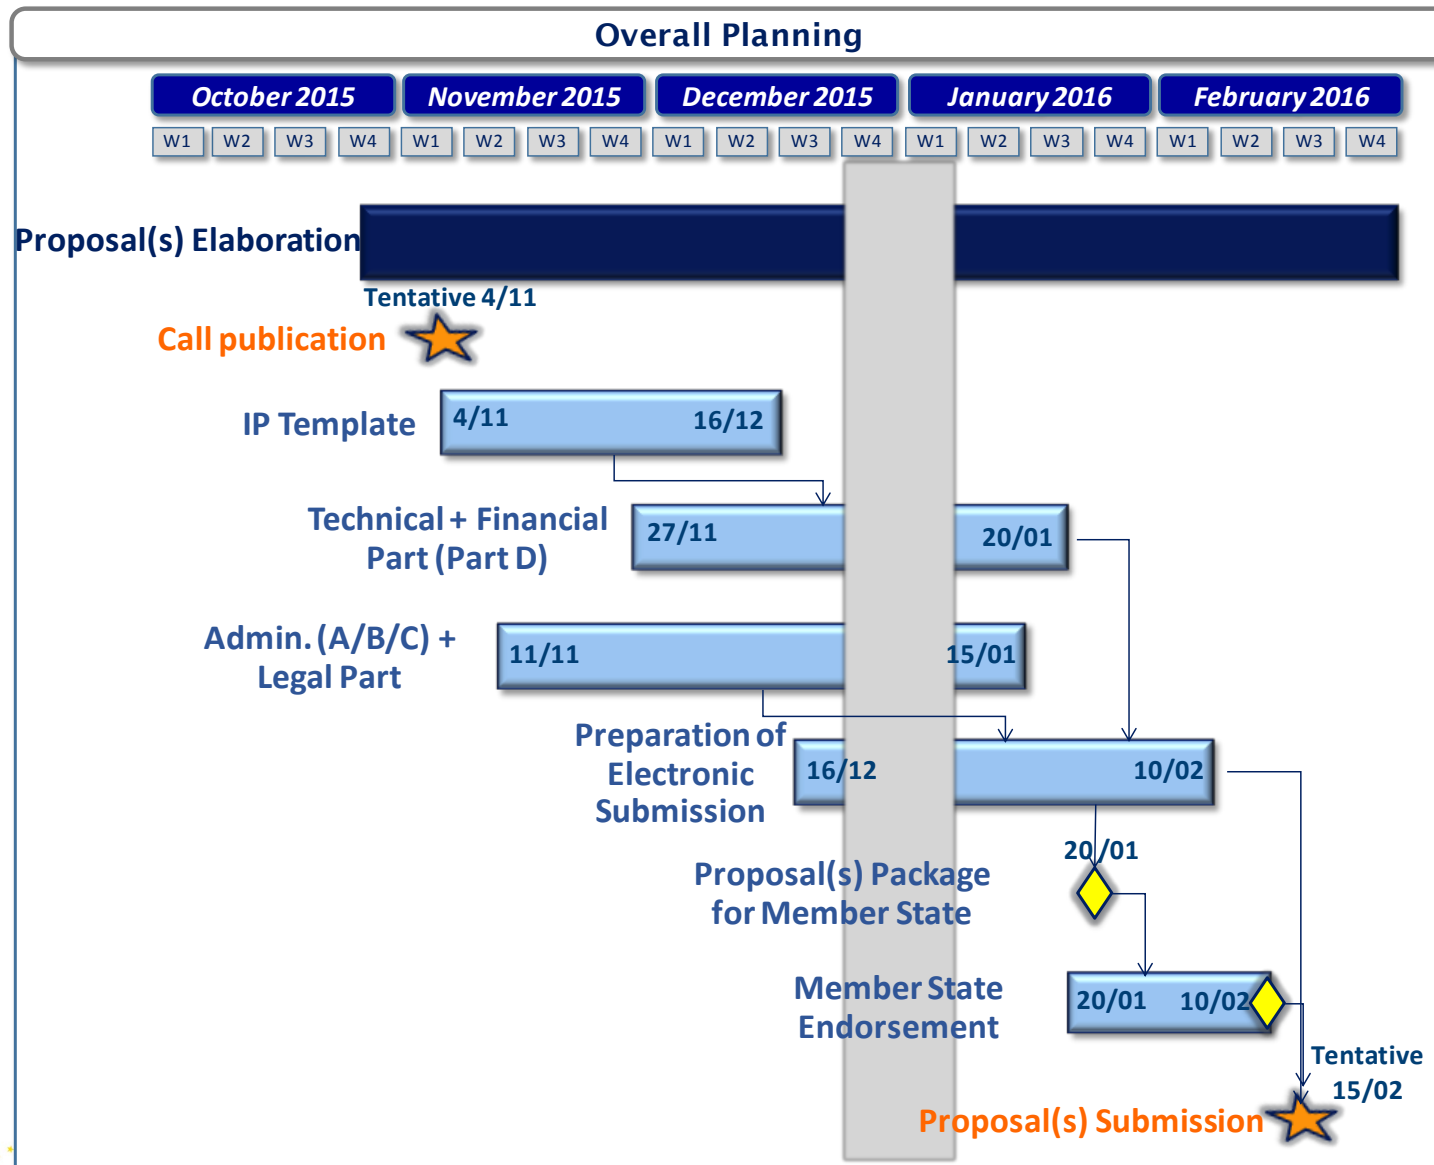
Overall Planning

| October 2015 | | | | November 2015 | | | | December 2015 | | | | January 2016 | | | | February 2016 | | | |
|---|---|---|---|---|---|---|---|---|---|---|---|---|---|---|---|---|---|---|---|
| W1 | W2 | W3 | W4 | W1 | W2 | W3 | W4 | W1 | W2 | W3 | W4 | W1 | W2 | W3 | W4 | W1 | W2 | W3 | W4 |

Proposal(s) Elaboration

Tentative 4/11
Call publication

IP Template 4/11 16/12

Technical + Financial Part (Part D) 27/11 20/01

Admin. (A/B/C) + Legal Part 11/11 15/01

Preparation of Electronic Submission 16/12 10/02

20/01
Proposal(s) Package for Member State

Member State Endorsement 20/01 10/02

Tentative 15/02
Proposal(s) Submission